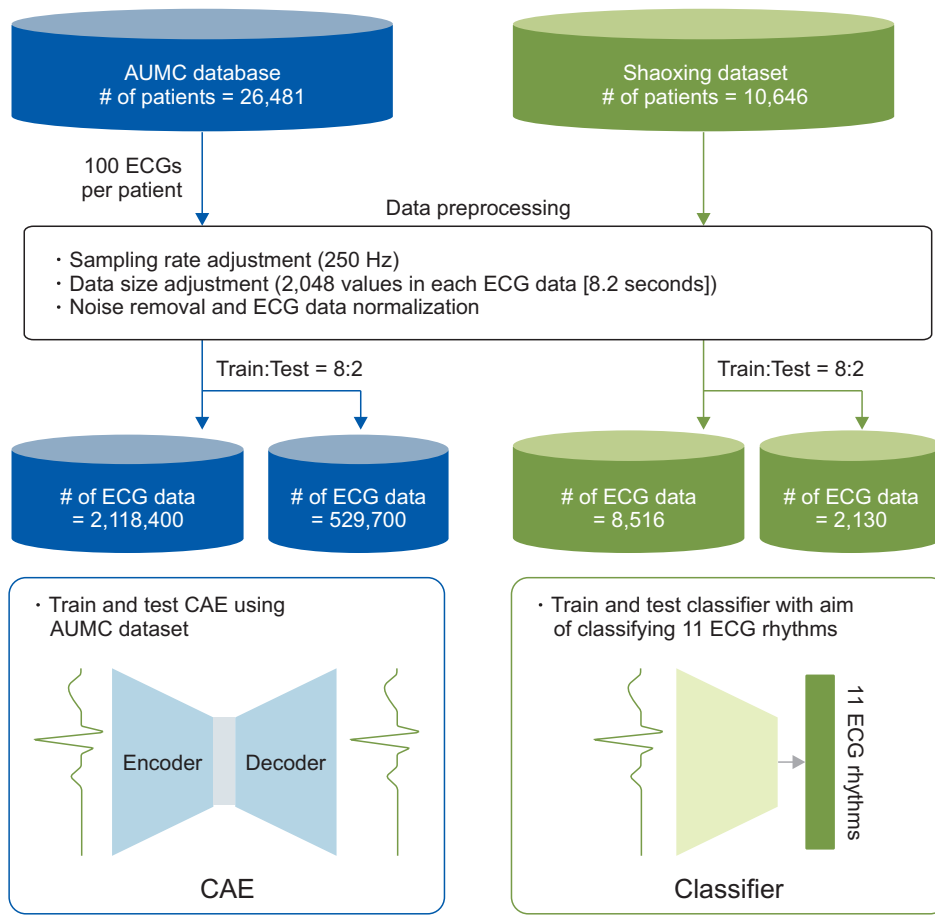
AUMC database
# of patients = 26,481

Shaoxing dataset
# of patients = 10,646

100 ECGs per patient

Data preprocessing

・Sampling rate adjustment (250 Hz)
・Data size adjustment (2,048 values in each ECG data [8.2 seconds])
・Noise removal and ECG data normalization

Train:Test = 8:2

Train:Test = 8:2

# of ECG data = 2,118,400

# of ECG data = 529,700

# of ECG data = 8,516

# of ECG data = 2,130

・Train and test CAE using AUMC dataset

Encoder

Decoder

CAE

・Train and test classifier with aim of classifying 11 ECG rhythms

11 ECG rhythms

Classifier